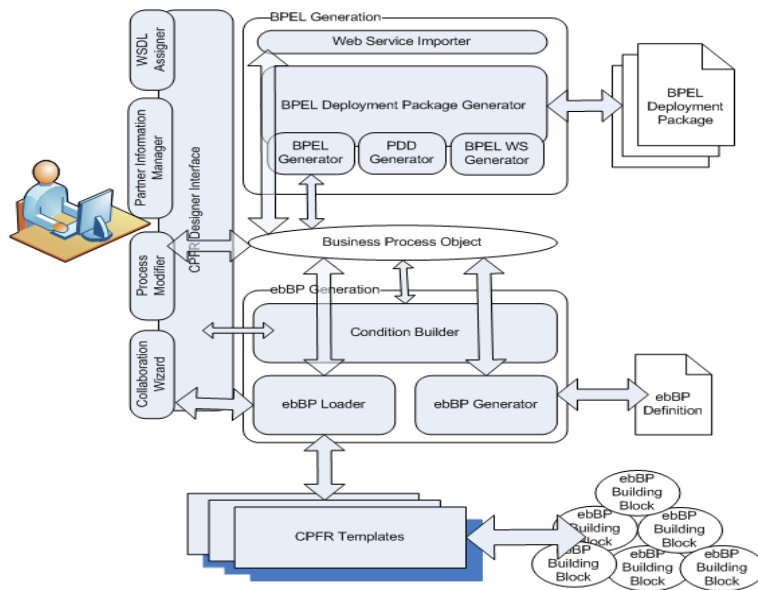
WSDL Assigner

Partner Information Manager

Process Modifier

Collaboration Wizard

CPFR Designer Interface

BPEL Generation

Web Service Importer

BPEL Deployment Package Generator

BPEL Generator

PDD Generator

BPEL WS Generator

BPEL Deployment Package

Business Process Object

ebBP Generation

Condition Builder

ebBP Loader

ebBP Generator

ebBP Definition

CPFR Templates

ebBP Building Block

ebBP Building Block

ebBP Building Block

ebBP Building Block

ebBP Building Block

ebBP Building Block

ebBP Building Block